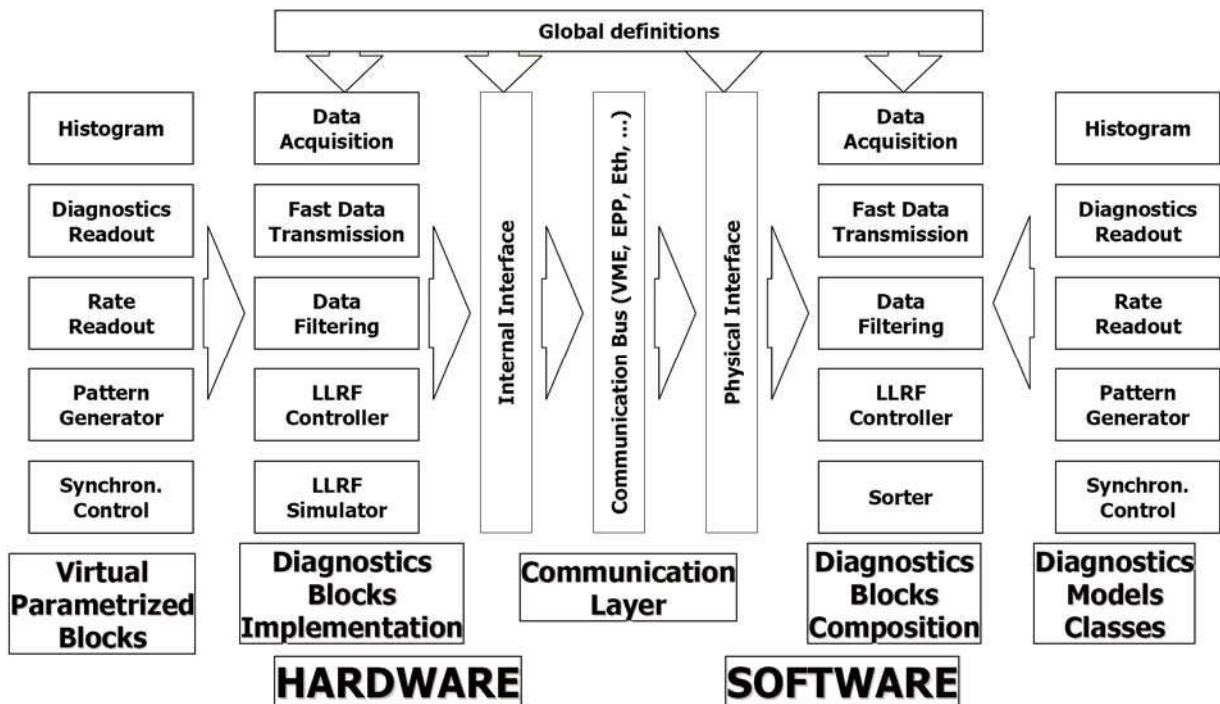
Global definitions

Histogram

Diagnostics Readout

Rate Readout

Pattern Generator

Synchron. Control

Virtual Parametrized Blocks

Data Acquisition

Fast Data Transmission

Data Filtering

LLRF Controller

LLRF Simulator

Diagnostics Blocks Implementation

Internal Interface

Communication Bus (VME, EPP, Eth, ...)

Physical Interface

Communication Layer

Data Acquisition

Fast Data Transmission

Data Filtering

LLRF Controller

Sorter

Diagnostics Blocks Composition

Histogram

Diagnostics Readout

Rate Readout

Pattern Generator

Synchron. Control

Diagnostics Models Classes

HARDWARE

SOFTWARE